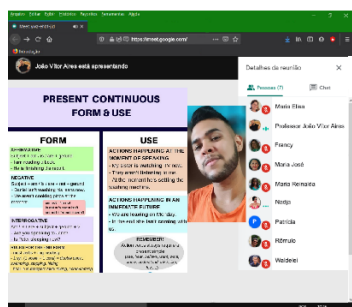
João Vitor Alves está apresentando

PRESENT CONTINUOUS FORM & USE

FORM

AFFIRMATIVE
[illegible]

NEGATIVE
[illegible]

INTERROGATIVE
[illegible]

USE

ACTIONS HAPPENING AT THE MOMENT OF SPEAKING
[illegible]

ACTIONS HAPPENING IN AN IMMEDIATE FUTURE
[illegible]

REMEMBER!
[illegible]

Detalhes da reunião

Pessoas (11)

Chat

Maria Elisa

Professor João Vitor Alves

Francy

Maria José

Maria Reinalda

Nadja

Patrícia

Rômulo

Waldelei

https://meet.google.com/